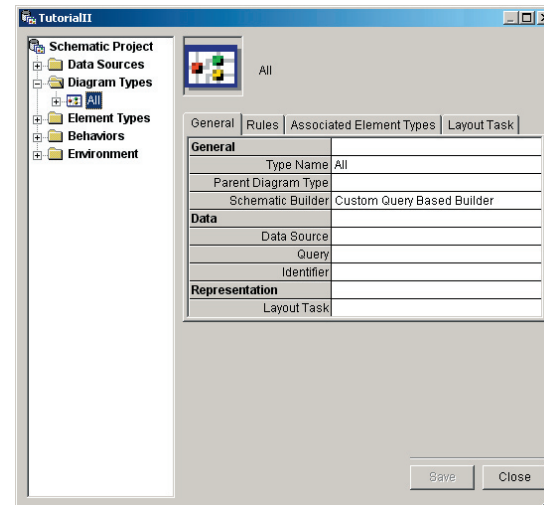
TutorialII

Schematic Project
Data Sources
Diagram Types
All
Element Types
Behaviors
Environment

All

General | Rules | Associated Element Types | Layout Task

| General | |
|---|---|
| Type Name | All |
| Parent Diagram Type | |
| Schematic Builder | Custom Query Based Builder |
| Data | |
| Data Source | |
| Query | |
| Identifier | |
| Representation | |
| Layout Task | |

Save
Close